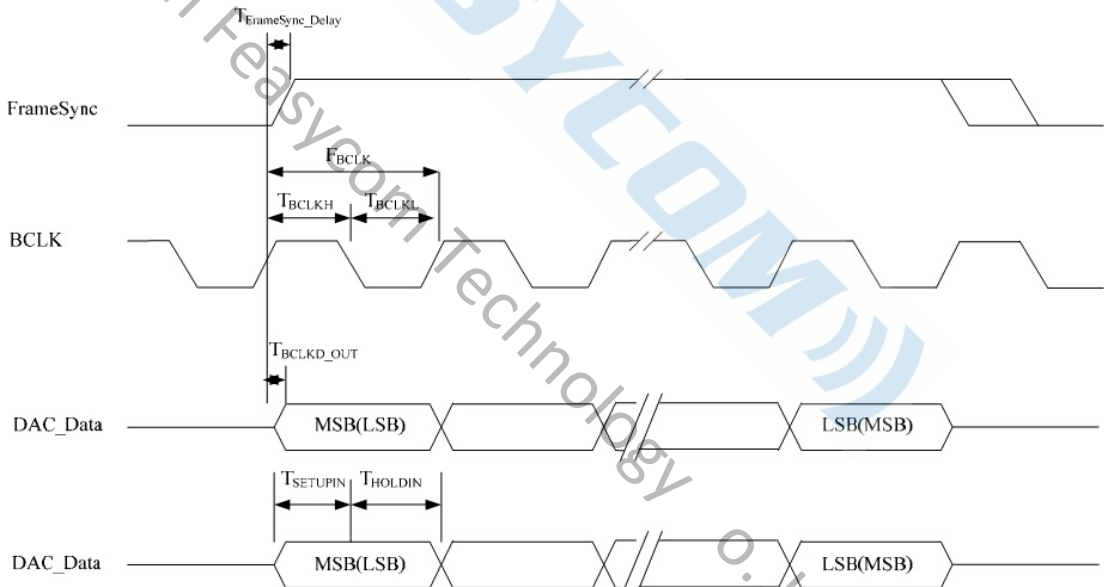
$T_{FrameSync\_Delay}$

FrameSync

$F_{BCLK}$

$T_{BCLKH}$ $T_{BCLKL}$

BCLK

$T_{BCLKD\_OUT}$

DAC_Data MSB(LSB) LSB(MSB)

$T_{SETUPIN}$ $T_{HOLDIN}$

DAC_Data MSB(LSB) LSB(MSB)

Feasycom Technology Co.,

FEASYCOM